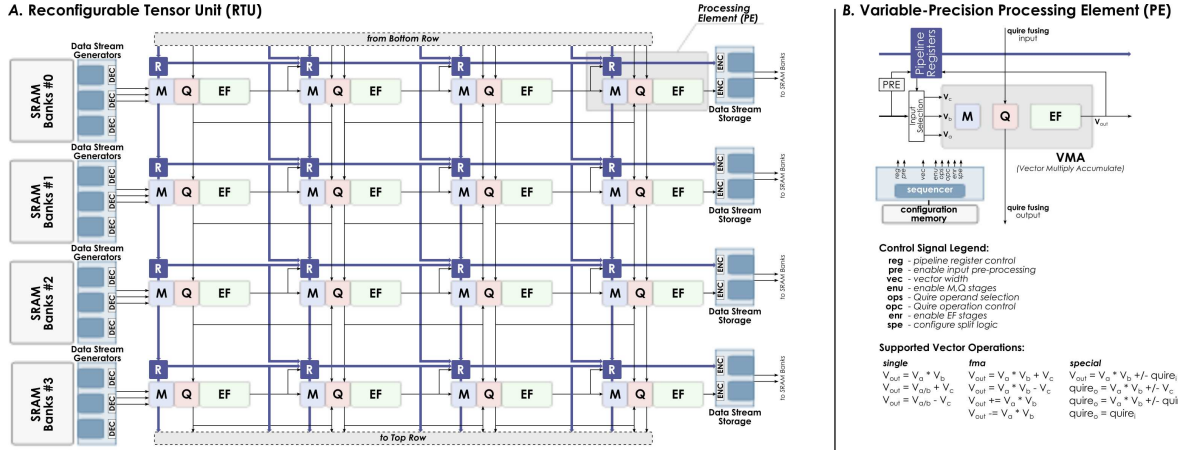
A. Reconfigurable Tensor Unit (RTU)

from Bottom Row

Processing Element (PE)

Data Stream Generators

SRAM Banks #0

DEC
DEC
DEC

R
M Q EF
R
M Q EF
R
M Q EF
R
M Q EF

ENC
ENC
to SRAM Banks
Data Stream Storage

Data Stream Generators

SRAM Banks #1

DEC
DEC
DEC

R
M Q EF
R
M Q EF
R
M Q EF
R
M Q EF

ENC
ENC
to SRAM Banks
Data Stream Storage

Data Stream Generators

SRAM Banks #2

DEC
DEC
DEC

R
M Q EF
R
M Q EF
R
M Q EF
R
M Q EF

ENC
ENC
to SRAM Banks
Data Stream Storage

Data Stream Generators

SRAM Banks #3

DEC
DEC
DEC

R
M Q EF
R
M Q EF
R
M Q EF
R
M Q EF

ENC
ENC
to SRAM Banks
Data Stream Storage

to Top Row

B. Variable-Precision Processing Element (PE)

Pipeline Registers

quire fusing input

PRE

Input Selection

$V_c$
$V_b$
$V_a$

M Q EF

$V_{out}$

VMA
(Vector Multiply Accumulate)

reg pre vec enu ops opc enr spe

sequencer

configuration memory

quire fusing output

Control Signal Legend:
reg - pipeline register control
pre - enable input pre-processing
vec - vector width
enu - enable M,Q stages
ops - Quire operand selection
opc - Quire operation control
enr - enable EF stages
spe - configure split logic

Supported Vector Operations:

single
$V_{out} = V_a * V_b$
$V_{out} = V_{a/b} + V_c$
$V_{out} = V_{a/b} - V_c$

fma
$V_{out} = V_a * V_b + V_c$
$V_{out} = V_a * V_b - V_c$
$V_{out} += V_a * V_b$
$V_{out} -= V_a * V_b$

special
$V_{out} = V_a * V_b$ +/- $quire_i$
$quire_o = V_a * V_b$ +/- $V_c$
$quire_o = V_a * V_b$ +/- qui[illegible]
$quire_o = quire_i$